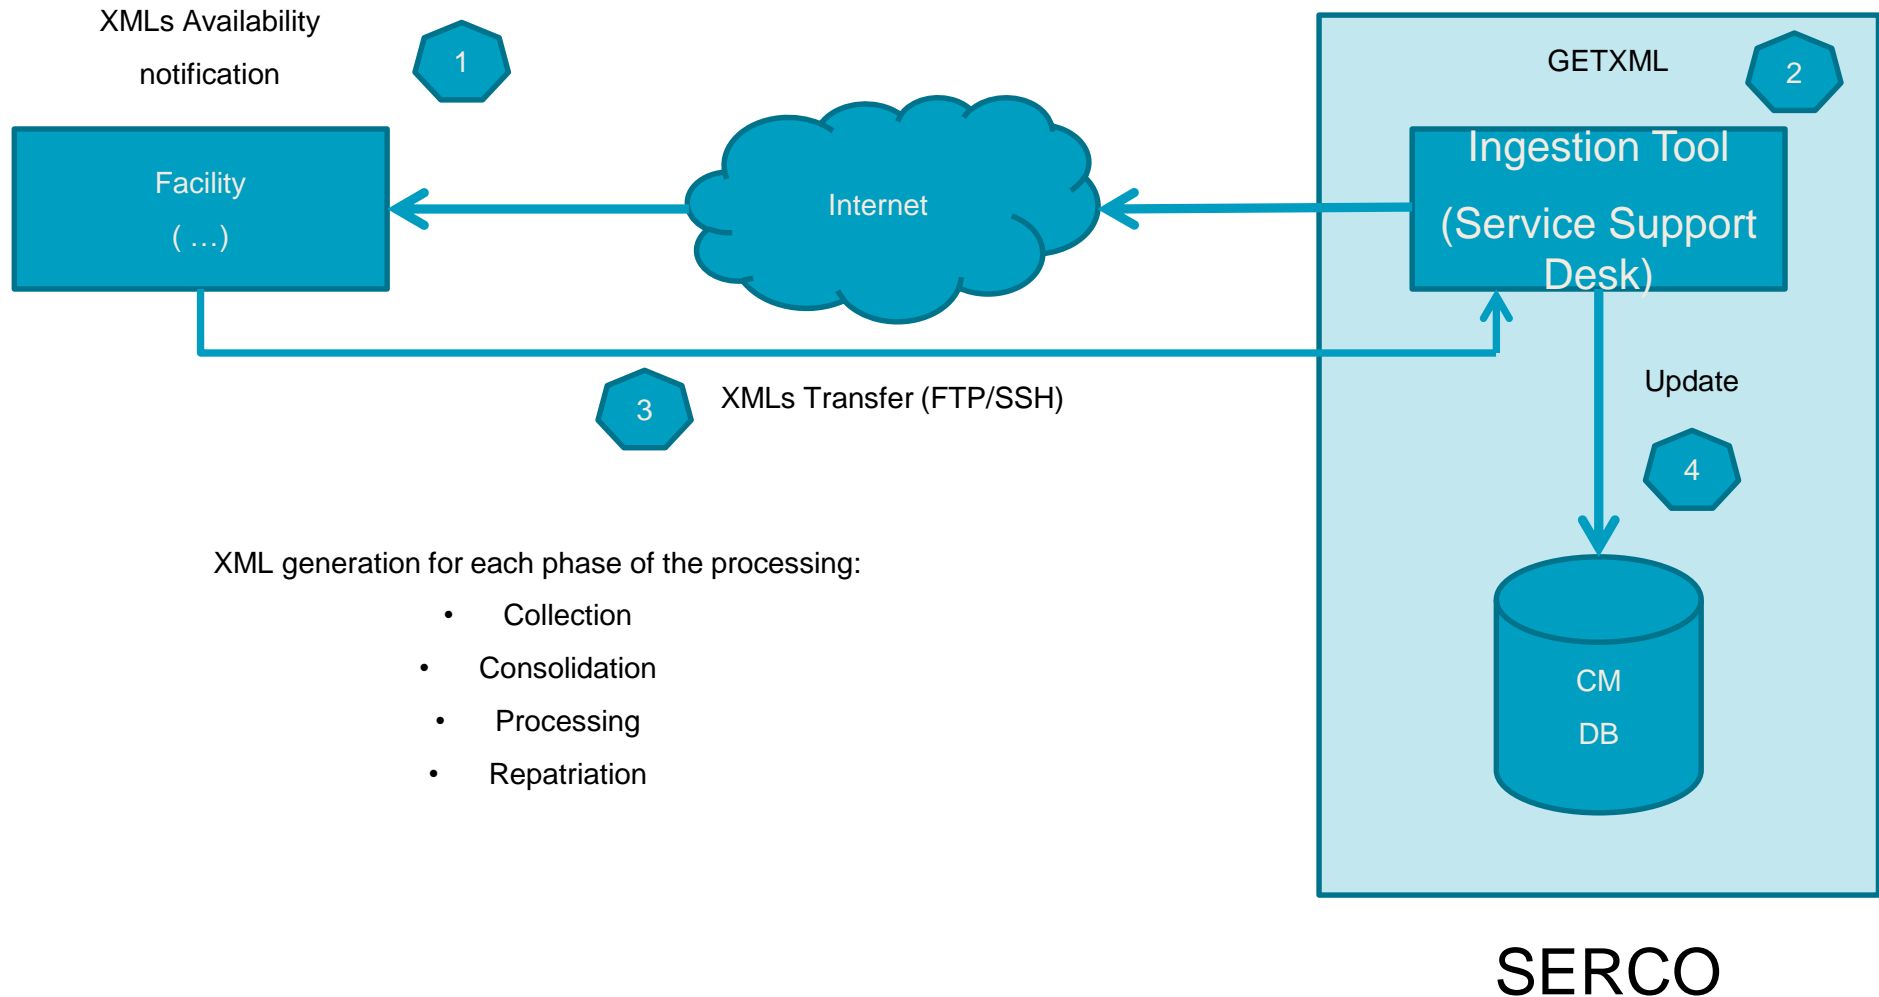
XMLs Availability notification

1

Facility
( …)

Internet

GETXML

2

Ingestion Tool
(Service Support Desk)

3

XMLs Transfer (FTP/SSH)

Update

4

CM
DB

XML generation for each phase of the processing:
• Collection
• Consolidation
• Processing
• Repatriation

SERCO